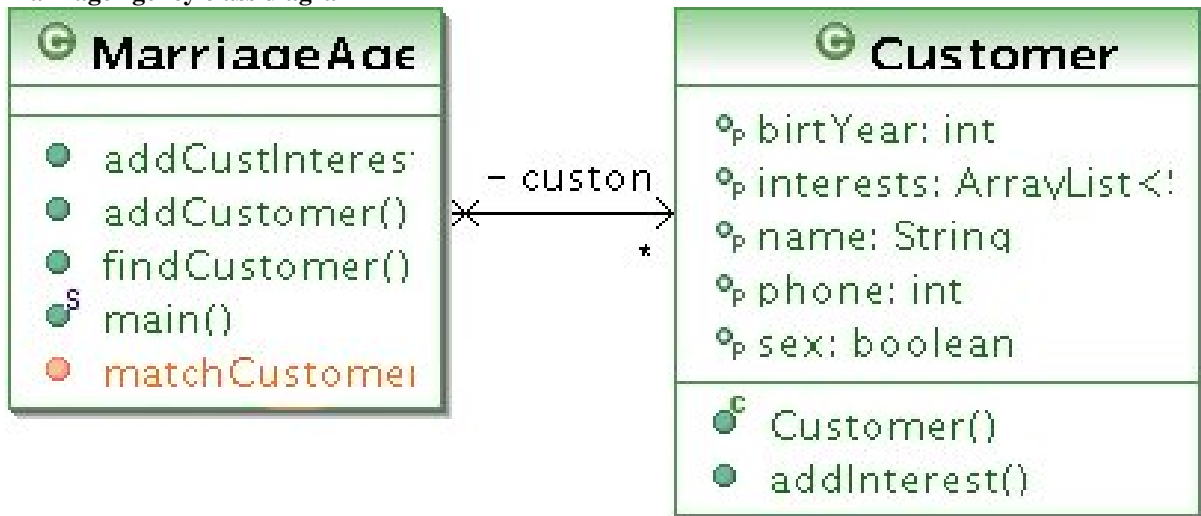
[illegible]

G MarriageAge

addCustInteres
addCustomer()
findCustomer()
S main()
matchCustomer

- custon
*

G Customer

P birtYear: int
P interests: ArrayList<!
P name: String
P phone: int
P sex: boolean

C Customer()
addInterest()